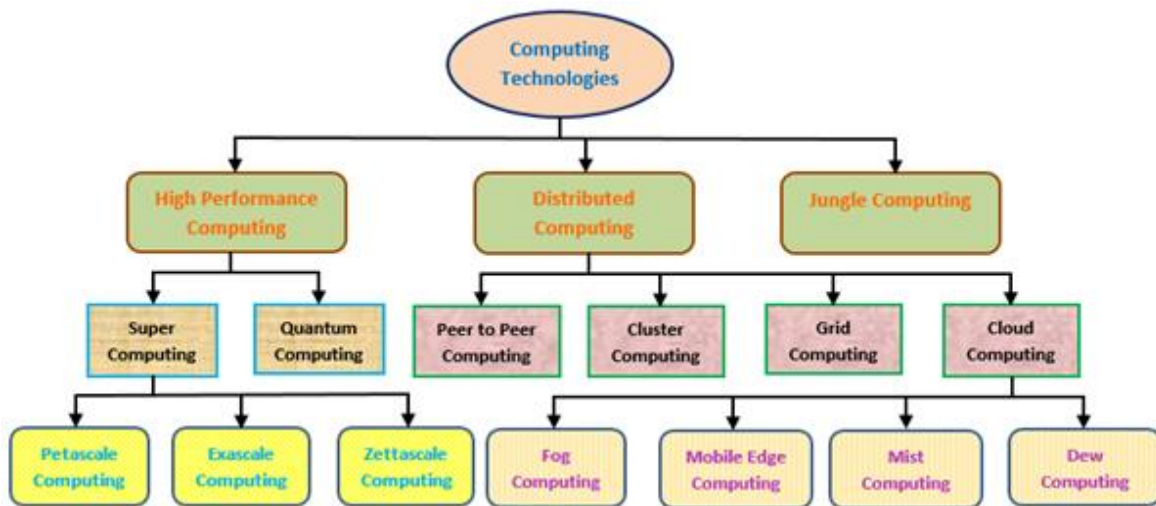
Computing Technologies

High Performance Computing

Distributed Computing

Jungle Computing

Super Computing

Quantum Computing

Peer to Peer Computing

Cluster Computing

Grid Computing

Cloud Computing

Petascale Computing

Exascale Computing

Zettascale Computing

Fog Computing

Mobile Edge Computing

Mist Computing

Dew Computing